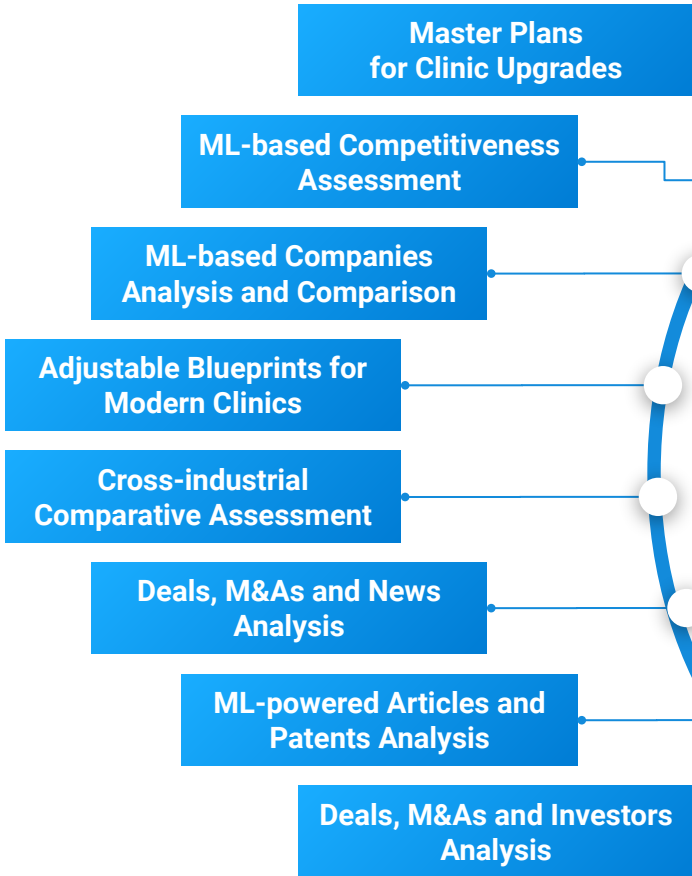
Master Plans for Clinic Upgrades

ML-based Competitiveness Assessment

ML-based Companies Analysis and Comparison

Adjustable Blueprints for Modern Clinics

Cross-industrial Comparative Assessment

Deals, M&As and News Analysis

ML-powered Articles and Patents Analysis

Deals, M&As and Investors Analysis